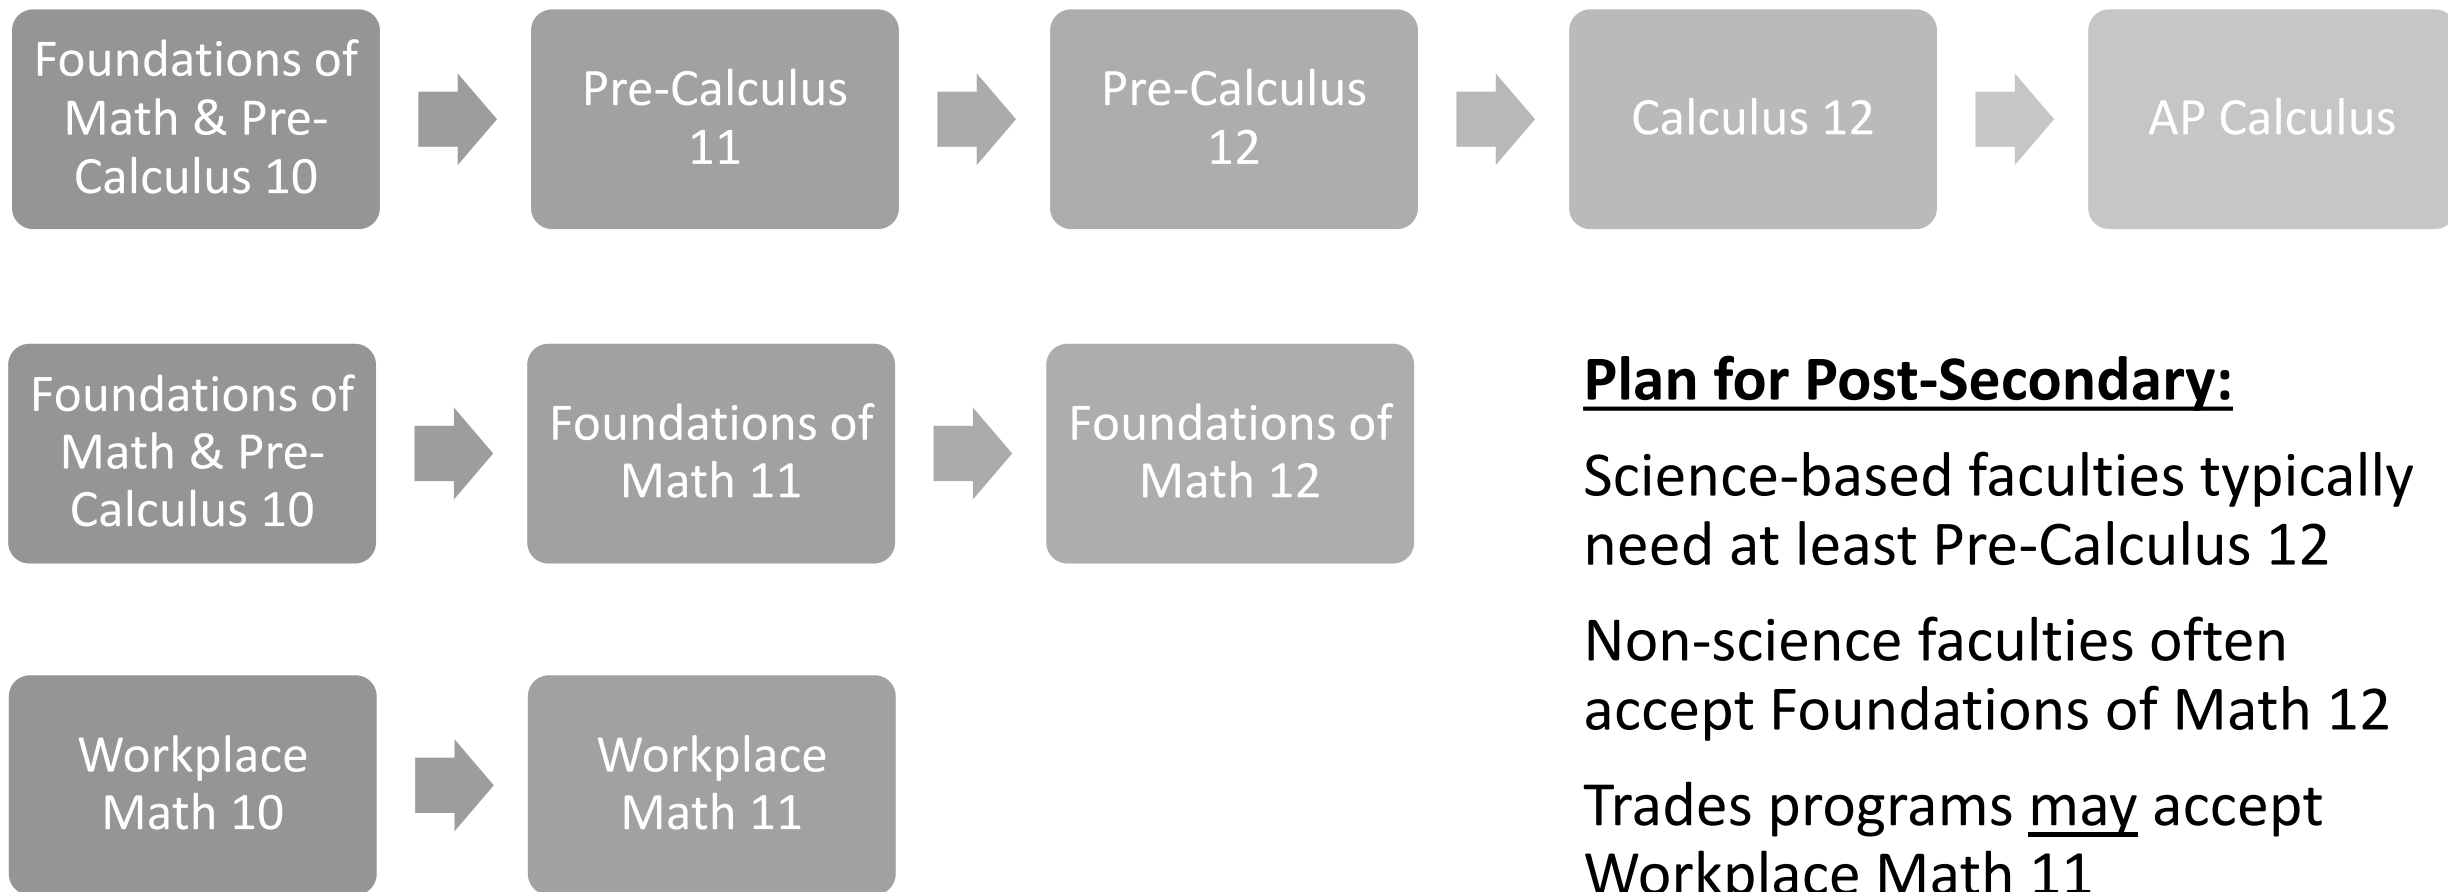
Foundations of Math & Pre-Calculus 10

Pre-Calculus 11

Pre-Calculus 12

Calculus 12

AP Calculus

Foundations of Math & Pre-Calculus 10

Foundations of Math 11

Foundations of Math 12

Workplace Math 10

Workplace Math 11

**Plan for Post-Secondary:**

Science-based faculties typically need at least Pre-Calculus 12

Non-science faculties often accept Foundations of Math 12

Trades programs may accept Workplace Math 11